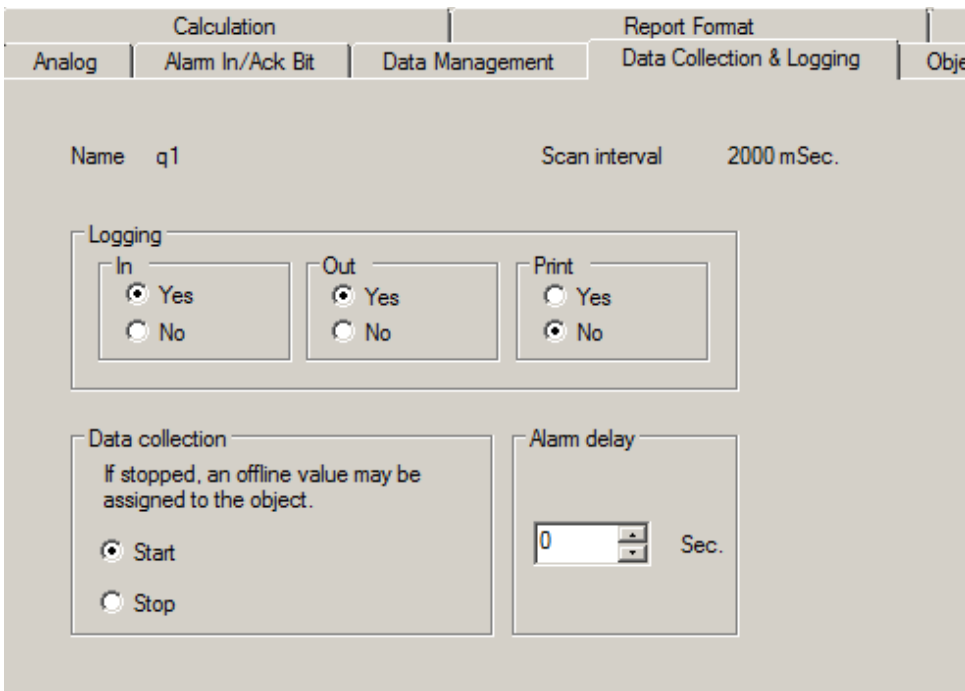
Calculation | Report Format
Analog | Alarm In/Ack Bit | Data Management | Data Collection & Logging | Obje

Name q1

Scan interval 2000 mSec.

Logging

In
Yes
No

Out
Yes
No

Print
Yes
No

Data collection
If stopped, an offline value may be assigned to the object.
Start
Stop

Alarm delay
0
Sec.